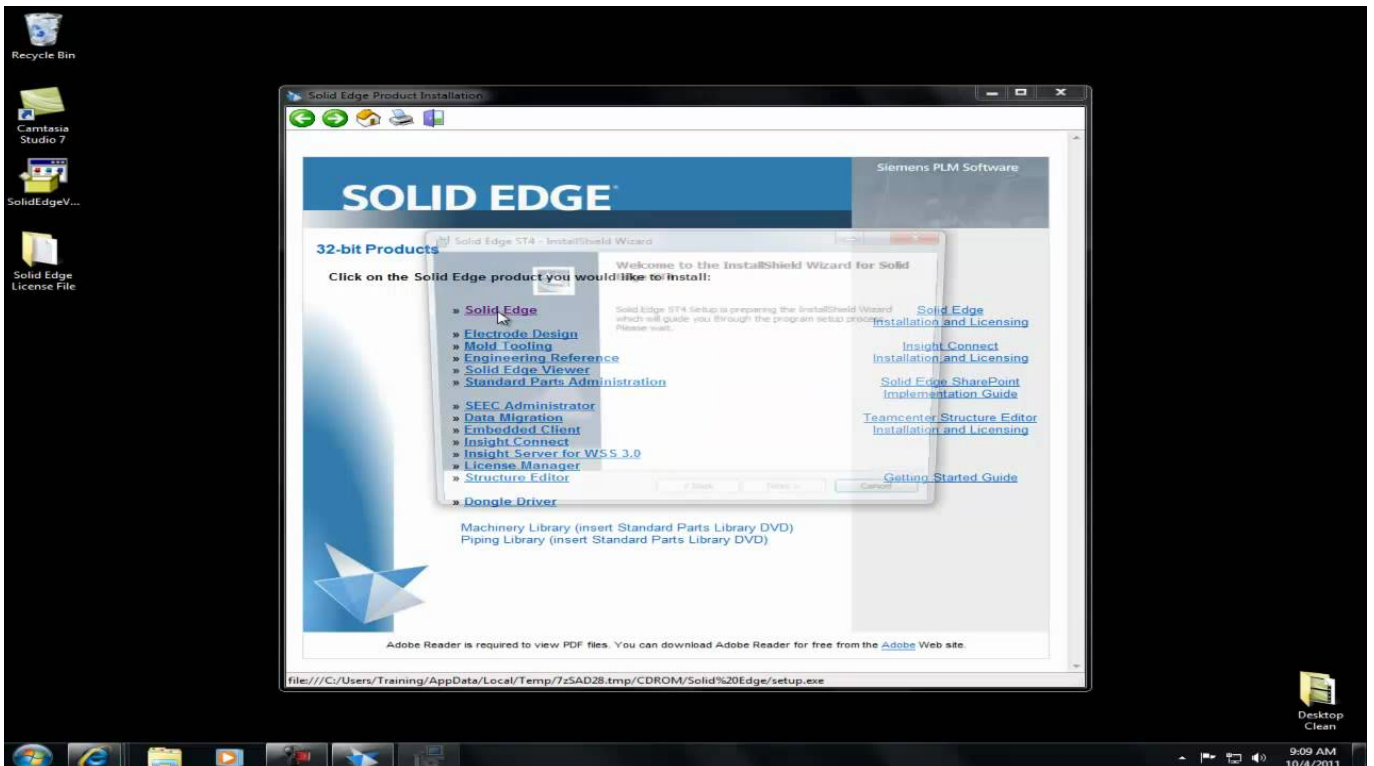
Recycle Bin

Camtasia Studio 7

SolidEdgeV...

Solid Edge License File

Solid Edge Product Installation

Siemens PLM Software

SOLID EDGE

32-bit Products

Click on the Solid Edge product you would like to install:

» Solid Edge
» Electrode Design
» Mold Tooling
» Engineering Reference
» Solid Edge Viewer
» Standard Parts Administration

» SEEC Administrator
» Data Migration
» Embedded Client
» Insight Connect
» Insight Server for WSS 3.0
» License Manager
» Structure Editor

» Dongle Driver

Machinery Library (insert Standard Parts Library DVD)
Piping Library (insert Standard Parts Library DVD)

Solid Edge Installation and Licensing

Insight Connect Installation and Licensing

Solid Edge SharePoint Implementation Guide

Teamcenter Structure Editor Installation and Licensing

Getting Started Guide

Solid Edge ST4 - InstallShield Wizard

Welcome to the InstallShield Wizard for Solid Edge ST4

Solid Edge ST4 Setup is preparing the InstallShield Wizard which will guide you through the program setup process. Please wait.

< Back Next > Cancel

Adobe Reader is required to view PDF files. You can download Adobe Reader for free from the Adobe Web site.

file:///C:/Users/Training/AppData/Local/Temp/7zSAD28.tmp/CDROM/Solid%20Edge/setup.exe

Desktop Clean

9:09 AM
10/4/2011